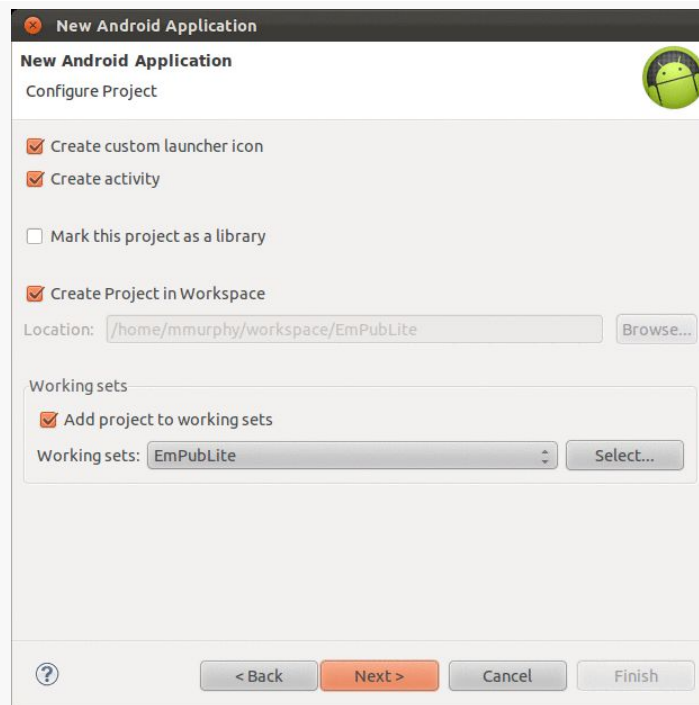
New Android Application

New Android Application
Configure Project

Create custom launcher icon
Create activity

Mark this project as a library

Create Project in Workspace

Location: /home/mmurphy/workspace/EmPubLite Browse...

Working sets
Add project to working sets
Working sets: EmPubLite Select...

?
< Back Next > Cancel Finish